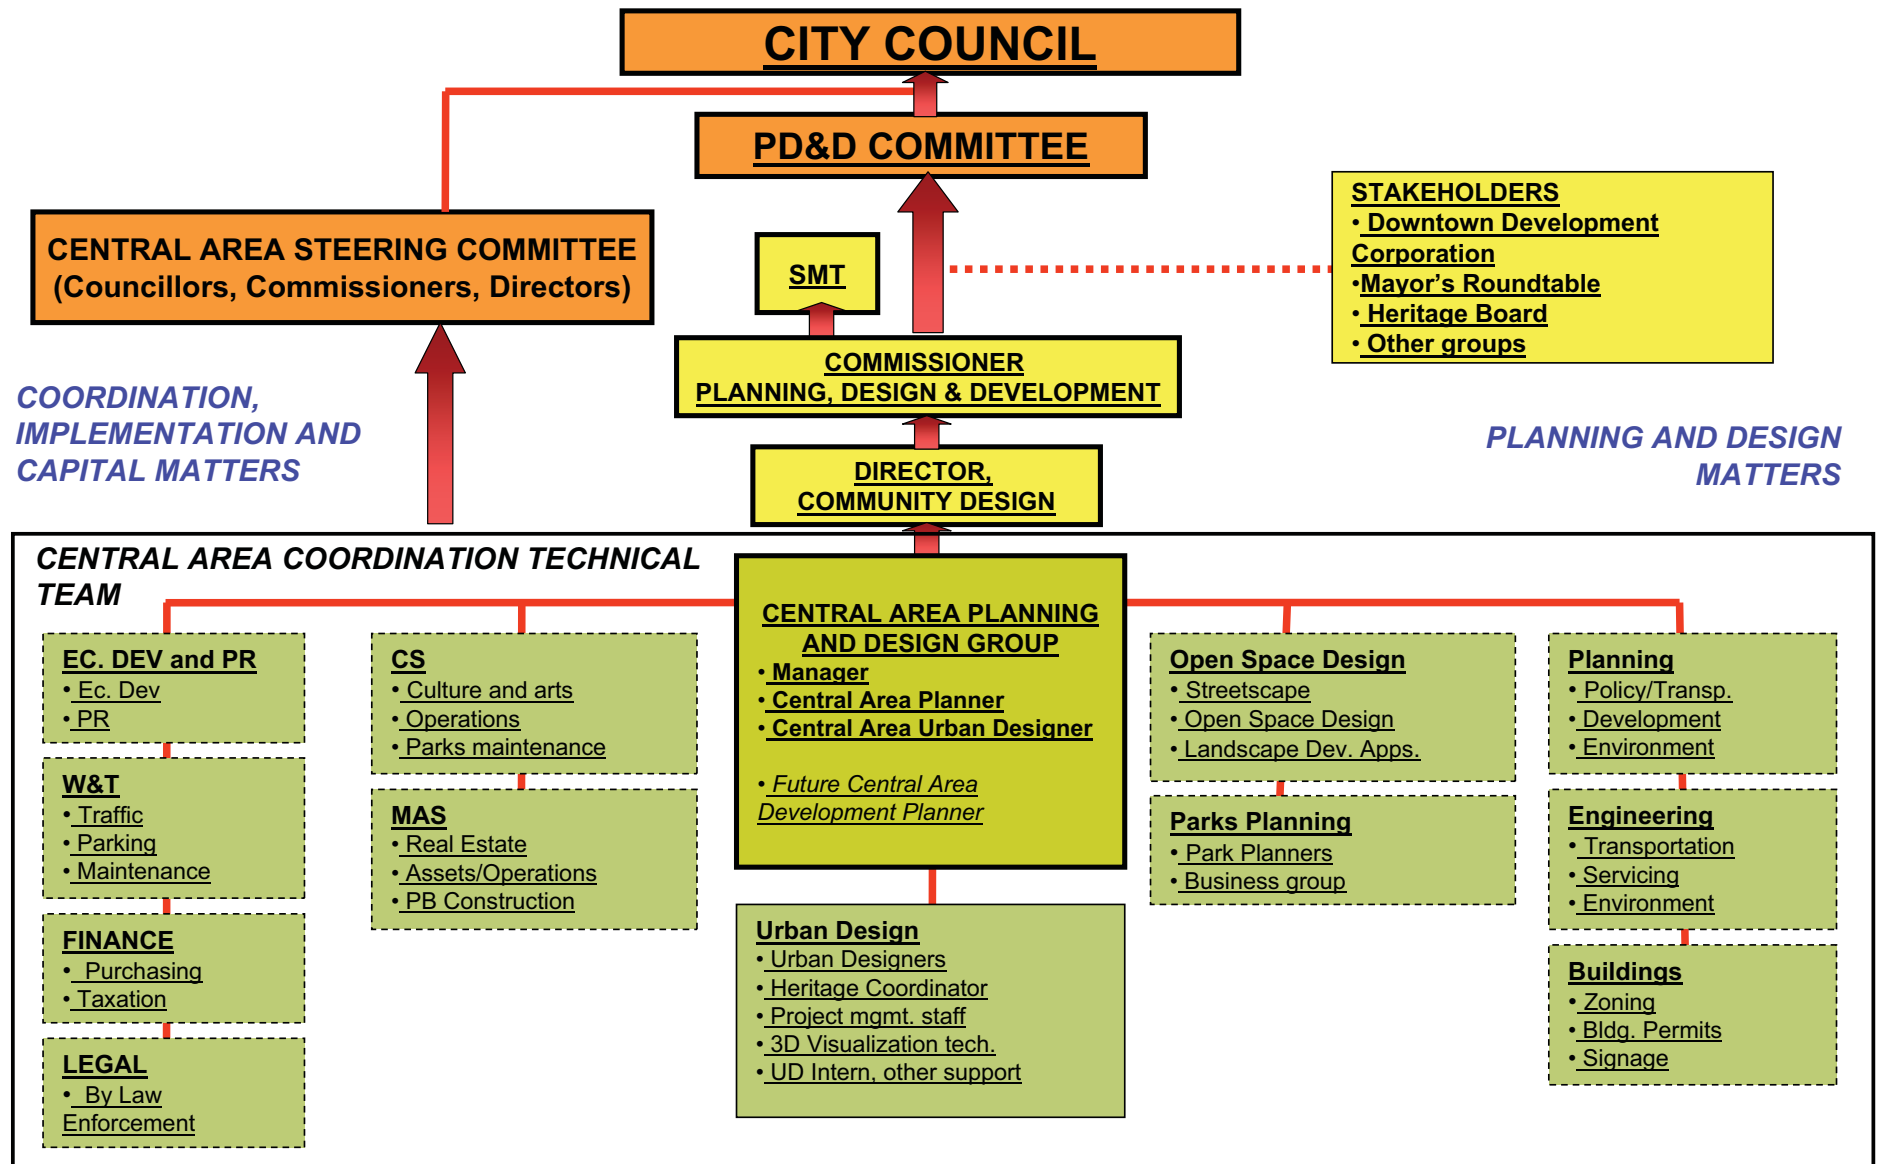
CITY COUNCIL

PD&D COMMITTEE

CENTRAL AREA STEERING COMMITTEE (Councillors, Commissioners, Directors)

SMT

STAKEHOLDERS
• Downtown Development Corporation
•Mayor's Roundtable
• Heritage Board
• Other groups

COMMISSIONER PLANNING, DESIGN & DEVELOPMENT

COORDINATION, IMPLEMENTATION AND CAPITAL MATTERS

PLANNING AND DESIGN MATTERS

DIRECTOR, COMMUNITY DESIGN

CENTRAL AREA COORDINATION TECHNICAL TEAM

EC. DEV and PR
• Ec. Dev
• PR

W&T
• Traffic
• Parking
• Maintenance

FINANCE
• Purchasing
• Taxation

LEGAL
• By Law Enforcement

CS
• Culture and arts
• Operations
• Parks maintenance

MAS
• Real Estate
• Assets/Operations
• PB Construction

CENTRAL AREA PLANNING AND DESIGN GROUP
• Manager
• Central Area Planner
• Central Area Urban Designer

• Future Central Area Development Planner

Urban Design
• Urban Designers
• Heritage Coordinator
• Project mgmt. staff
• 3D Visualization tech.
• UD Intern, other support

Open Space Design
• Streetscape
• Open Space Design
• Landscape Dev. Apps.

Parks Planning
• Park Planners
• Business group

Planning
• Policy/Transp.
• Development
• Environment

Engineering
• Transportation
• Servicing
• Environment

Buildings
• Zoning
• Bldg. Permits
• Signage